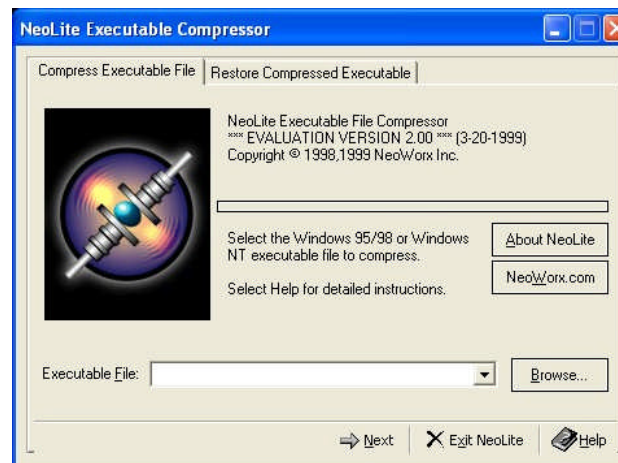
NeoLite Executable Compressor

Compress Executable File | Restore Compressed Executable

NeoLite Executable File Compressor
*** EVALUATION VERSION 2.00 *** (3-20-1999)
Copyright © 1998,1999 NeoWorx Inc.

Select the Windows 95/98 or Windows NT executable file to compress.

Select Help for detailed instructions.

About NeoLite

NeoWorx.com

Executable File:

Browse...

Next

Exit NeoLite

Help